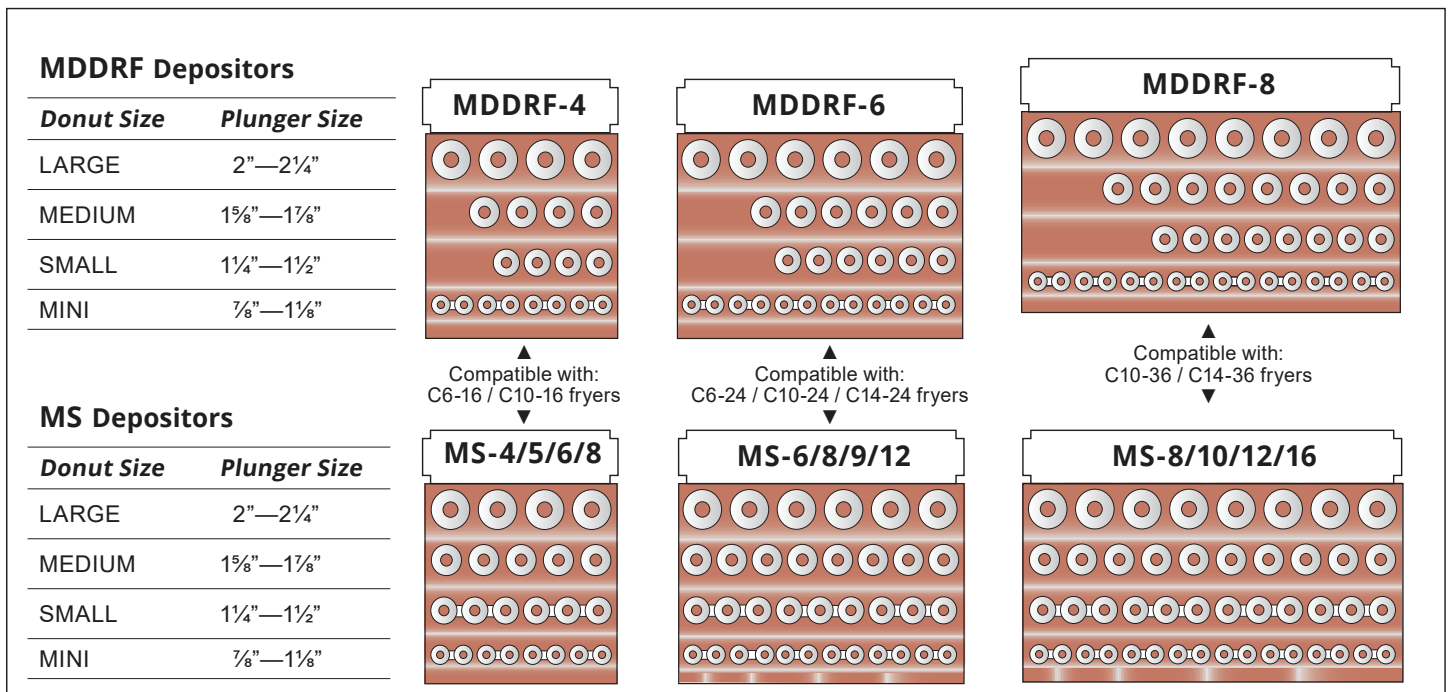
**MDDRF Depositors**

| *Donut Size* | *Plunger Size* |
|---|---|
| LARGE | 2”—2¼” |
| MEDIUM | 1⅝”—1⅞” |
| SMALL | 1¼”—1½” |
| MINI | ⅞”—1⅛” |

**MS Depositors**

| *Donut Size* | *Plunger Size* |
|---|---|
| LARGE | 2”—2¼” |
| MEDIUM | 1⅝”—1⅞” |
| SMALL | 1¼”—1½” |
| MINI | ⅞”—1⅛” |

MDDRF-4

Compatible with: C6-16 / C10-16 fryers

MS-4/5/6/8

MDDRF-6

Compatible with: C6-24 / C10-24 / C14-24 fryers

MS-6/8/9/12

MDDRF-8

Compatible with: C10-36 / C14-36 fryers

MS-8/10/12/16